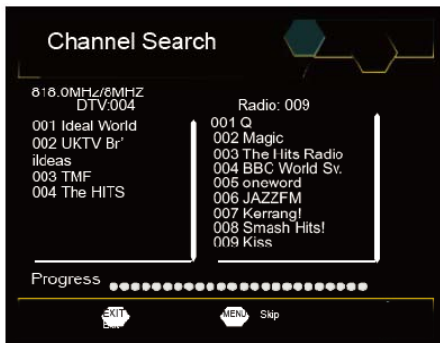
Channel Search

818.0MHz/8MHz
DTV:004

001 Ideal World
002 UKTV Br' ildeas
003 TMF
004 The HITS

Radio: 009

001 Q
002 Magic
003 The Hits Radio
004 BBC World Sv.
005 oneword
006 JAZZFM
007 Kerrang!
008 Smash Hits!
009 Kiss

Progress

EXIT Exit
MENU Skip